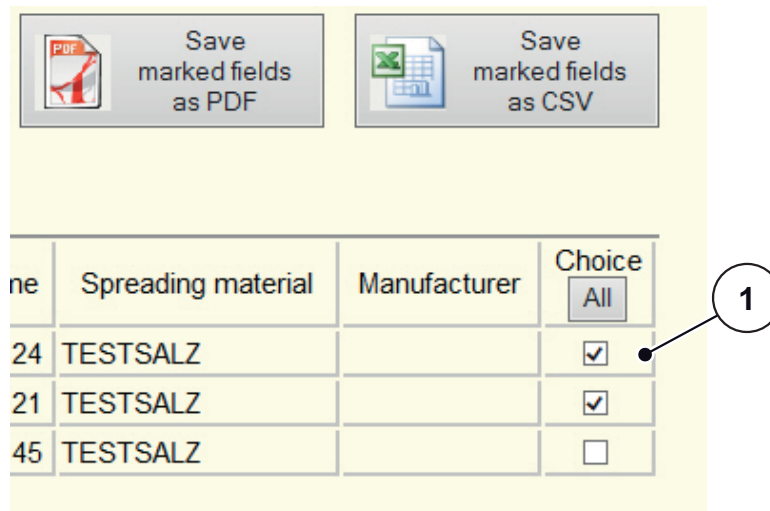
PDF Save marked fields as PDF

Save marked fields as CSV

| ne | Spreading material | Manufacturer | Choice All |
|---|---|---|---|
| 24 | TESTSALZ | | ☑ |
| 21 | TESTSALZ | | ☑ |
| 45 | TESTSALZ | | ☐ |

1